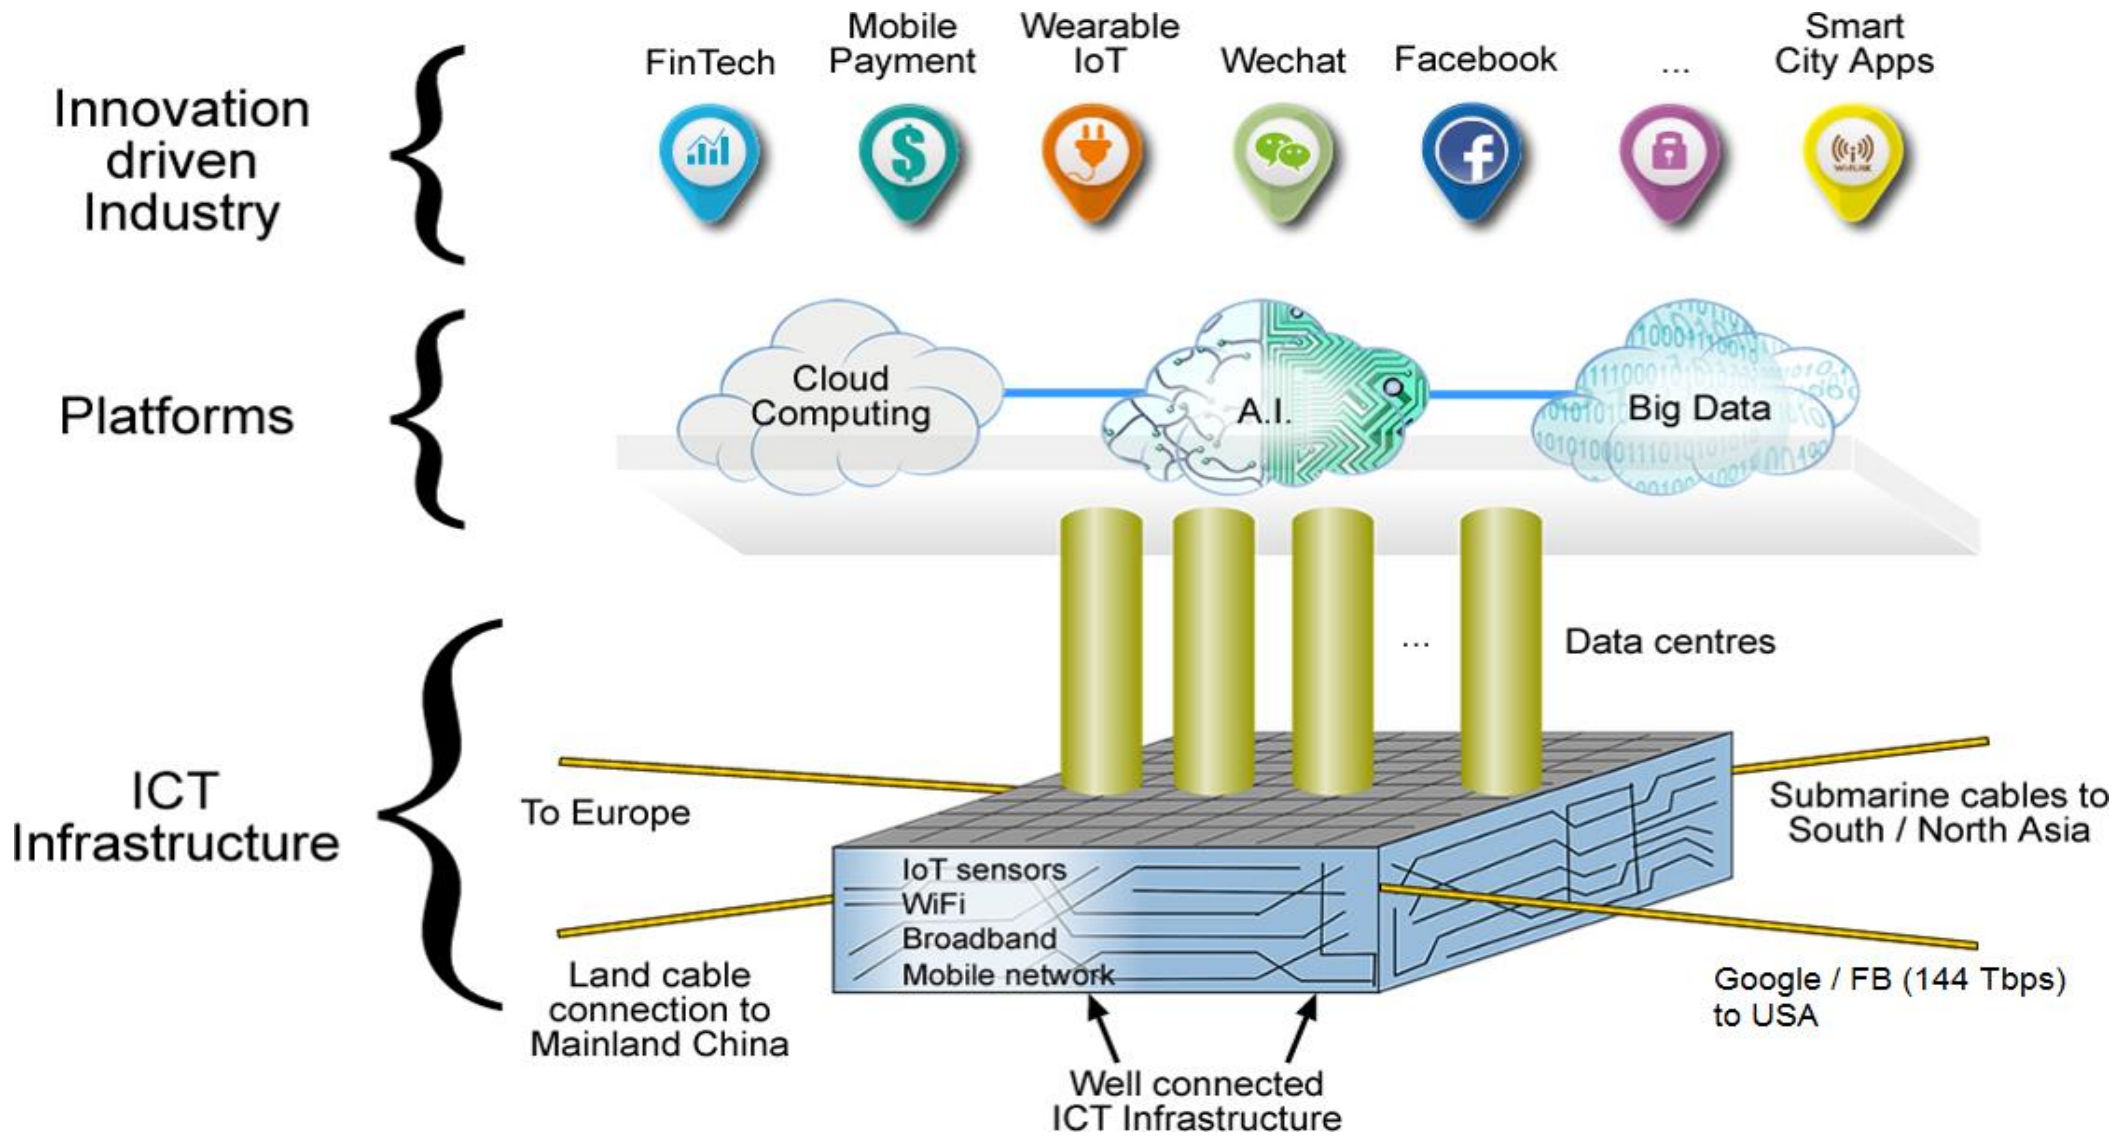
Innovation driven Industry

FinTech

Mobile Payment

Wearable IoT

Wechat

Facebook

...

Smart City Apps

Platforms

Cloud Computing

A.I.

Big Data

...

Data centres

ICT Infrastructure

To Europe

Submarine cables to South / North Asia

IoT sensors
WiFi
Broadband
Mobile network

Land cable connection to Mainland China

Google / FB (144 Tbps) to USA

Well connected ICT Infrastructure